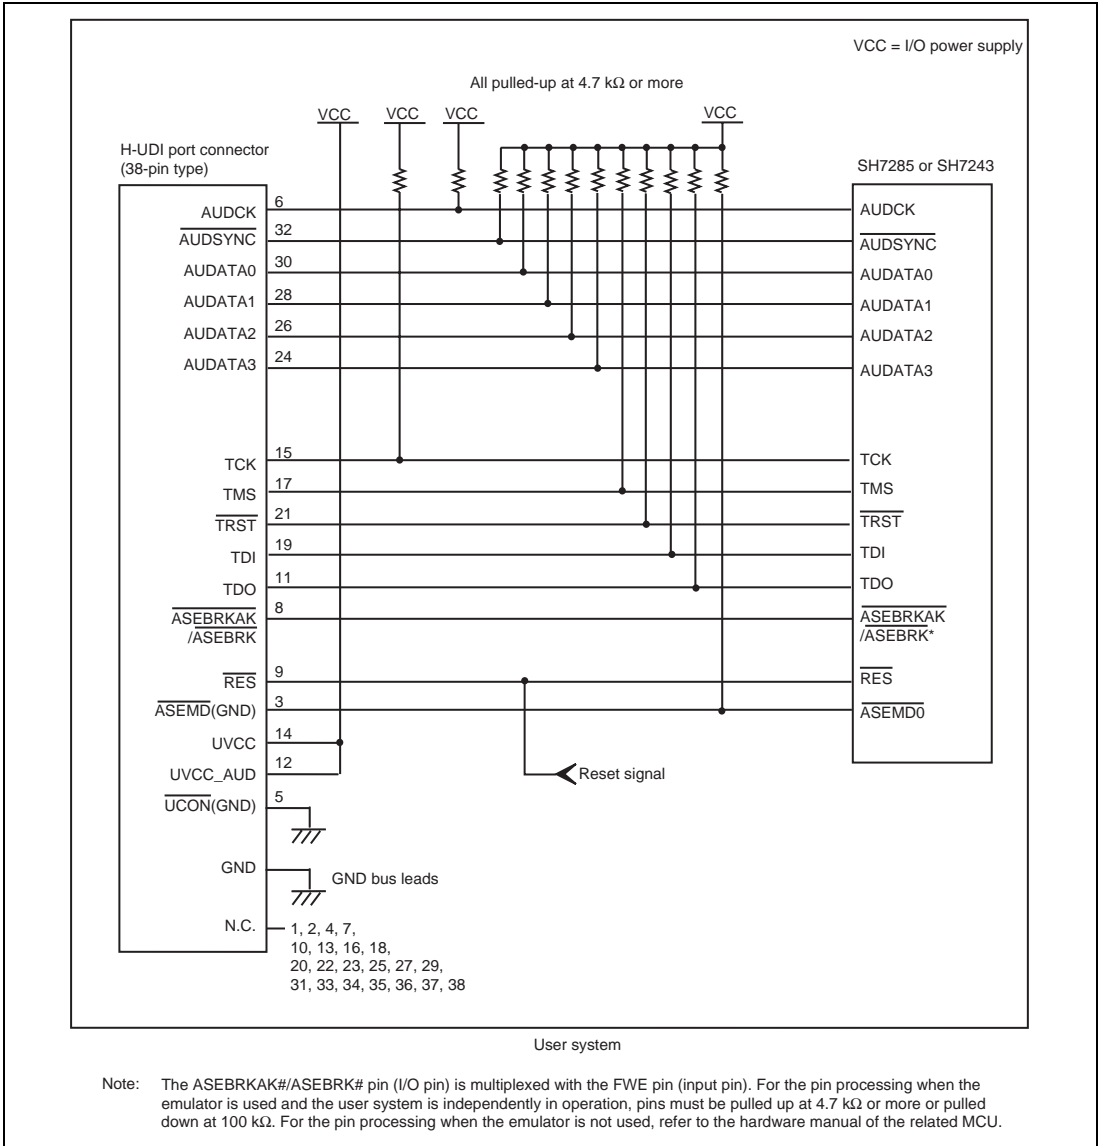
VCC = I/O power supply

All pulled-up at 4.7 kΩ or more

VCC VCC VCC VCC

H-UDI port connector (38-pin type)

SH7285 or SH7243

AUDCK 6
$\overline{AUDSYNC}$ 32
AUDATA0 30
AUDATA1 28
AUDATA2 26
AUDATA3 24
TCK 15
TMS 17
$\overline{TRST}$ 21
TDI 19
TDO 11
$\overline{ASEBRKAK}$ /ASEBRK 8
$\overline{RES}$ 9
$\overline{ASEMD}$(GND) 3
UVCC 14
UVCC_AUD 12
$\overline{UCON}$(GND) 5
GND
N.C.

GND bus leads

1, 2, 4, 7, 10, 13, 16, 18, 20, 22, 23, 25, 27, 29, 31, 33, 34, 35, 36, 37, 38

AUDCK
$\overline{AUDSYNC}$
AUDATA0
AUDATA1
AUDATA2
AUDATA3
TCK
TMS
$\overline{TRST}$
TDI
TDO
$\overline{ASEBRKAK}$ /ASEBRK*
$\overline{RES}$
$\overline{ASEMD0}$

Reset signal

User system

Note: The ASEBRKAK#/ASEBRK# pin (I/O pin) is multiplexed with the FWE pin (input pin). For the pin processing when the emulator is used and the user system is independently in operation, pins must be pulled up at 4.7 kΩ or more or pulled down at 100 kΩ. For the pin processing when the emulator is not used, refer to the hardware manual of the related MCU.